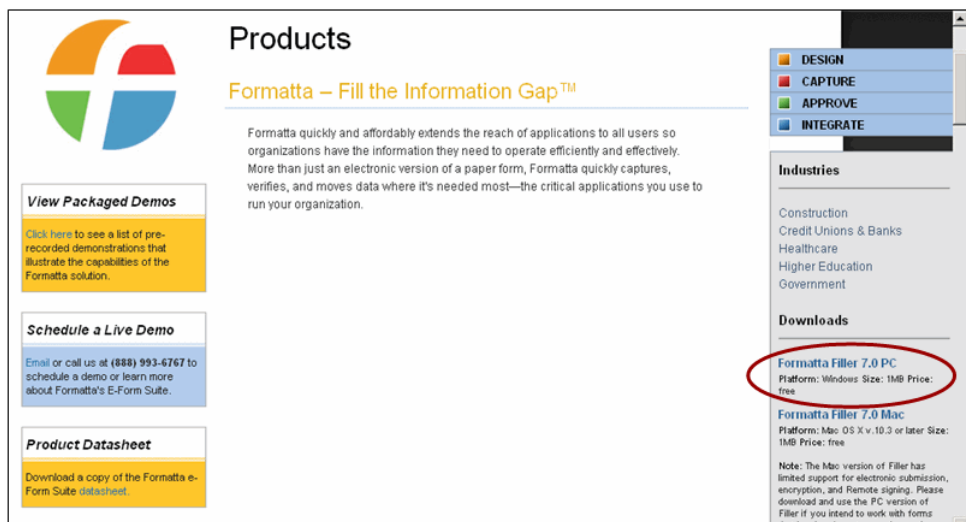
Products

Formatta – Fill the Information Gap™

Formatta quickly and affordably extends the reach of applications to all users so organizations have the information they need to operate efficiently and effectively. More than just an electronic version of a paper form, Formatta quickly captures, verifies, and moves data where it's needed most—the critical applications you use to run your organization.

View Packaged Demos

Click here to see a list of pre-recorded demonstrations that illustrate the capabilities of the Formatta solution.

Schedule a Live Demo

Email or call us at (888) 993-6767 to schedule a demo or learn more about Formatta's E-Form Suite.

Product Datasheet

Download a copy of the Formatta e-Form Suite datasheet.

DESIGN
CAPTURE
APPROVE
INTEGRATE

Industries

Construction
Credit Unions & Banks
Healthcare
Higher Education
Government

Downloads

Formatta Filler 7.0 PC
Platform: Windows Size: 1MB Price: free

Formatta Filler 7.0 Mac
Platform: Mac OS X v.10.3 or later Size: 1MB Price: free

Note: The Mac version of Filler has limited support for electronic submission, encryption, and Remote signing. Please download and use the PC version of Filler if you intend to work with forms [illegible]